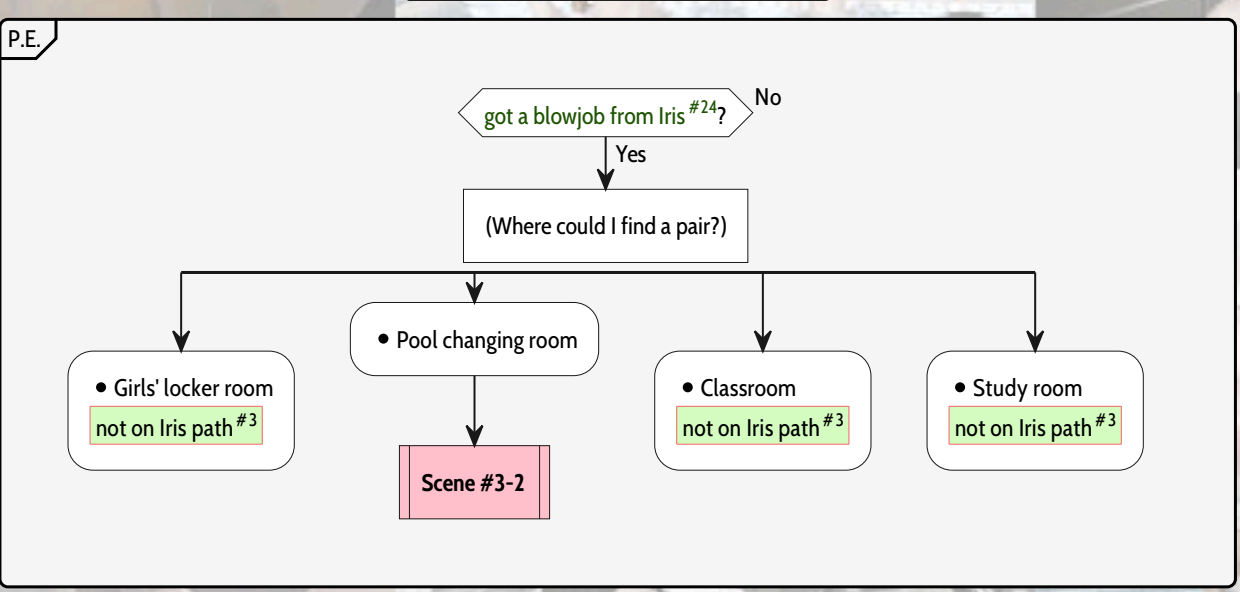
P.E.

got a blowjob from Iris $^{\#24}$?

No

Yes

(Where could I find a pair?)

• Girls' locker room
not on Iris path $^{\#3}$

• Pool changing room

Scene #3-2

• Classroom
not on Iris path $^{\#3}$

• Study room
not on Iris path $^{\#3}$